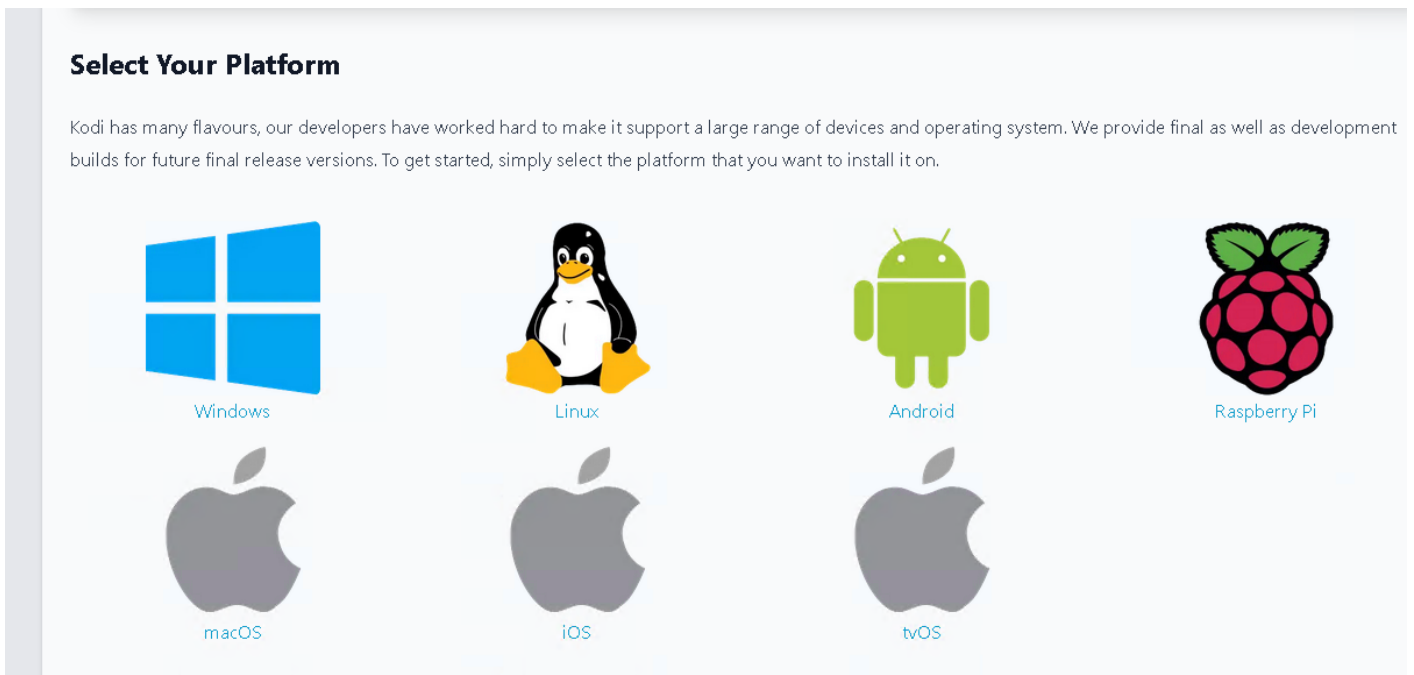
Select Your Platform

Kodi has many flavours, our developers have worked hard to make it support a large range of devices and operating system. We provide final as well as development builds for future final release versions. To get started, simply select the platform that you want to install it on.

Windows

Linux

Android

Raspberry Pi

macOS

iOS

tvOS